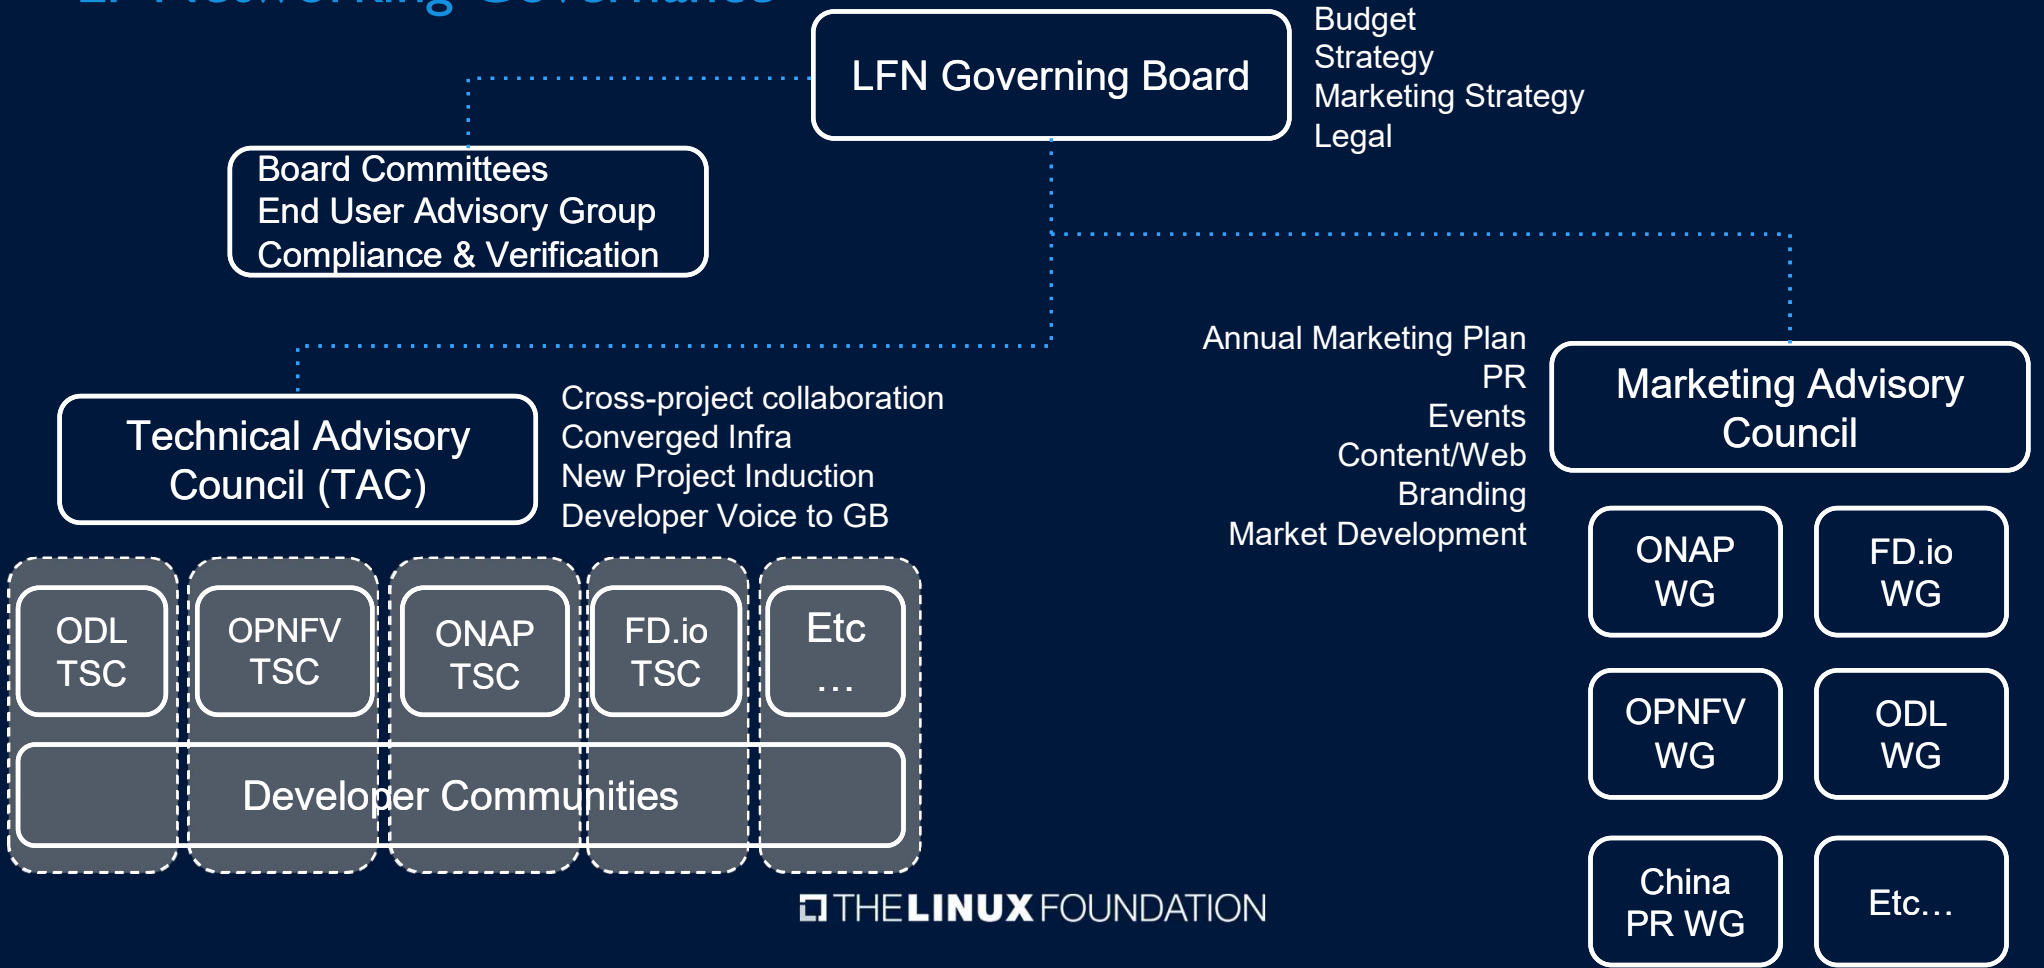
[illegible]

LFN Governing Board

Budget
Strategy
Marketing Strategy
Legal

Board Committees
End User Advisory Group
Compliance & Verification

Annual Marketing Plan
PR
Events
Content/Web
Branding
Market Development

Marketing Advisory Council

Technical Advisory Council (TAC)

Cross-project collaboration
Converged Infra
New Project Induction
Developer Voice to GB

ODL TSC

OPNFV TSC

ONAP TSC

FD.io TSC

Etc …

Developer Communities

ONAP WG

FD.io WG

OPNFV WG

ODL WG

China PR WG

Etc…

THE LINUX FOUNDATION